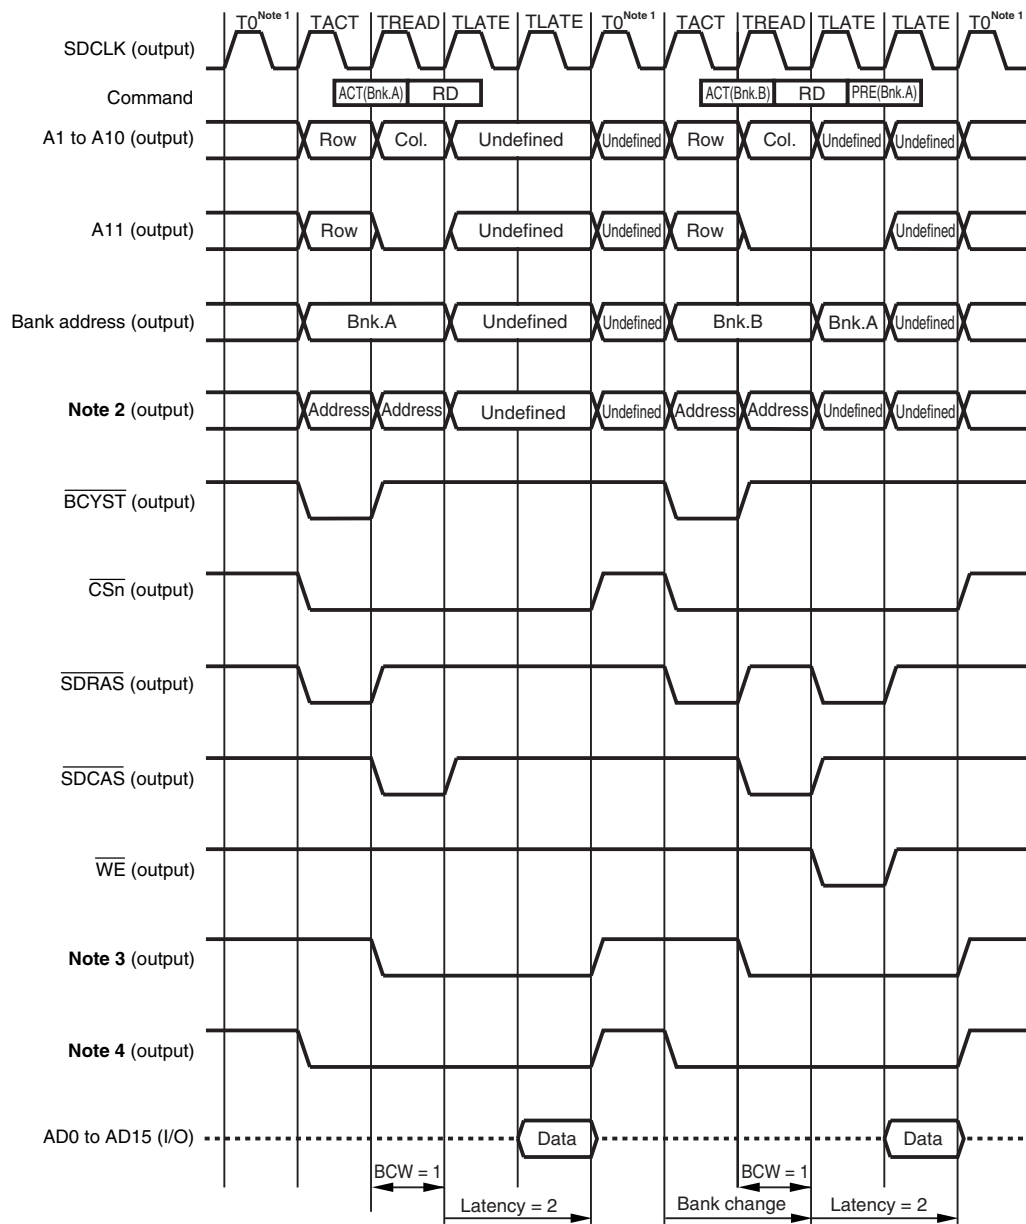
T0$^{Note 1}$ TACT TREAD TLATE TLATE T0$^{Note 1}$ TACT TREAD TLATE TLATE T0$^{Note 1}$

SDCLK (output)

Command ACT(Bnk.A) RD ACT(Bnk.B) RD PRE(Bnk.A)

A1 to A10 (output) Row Col. Undefined Undefined Row Col. Undefined Undefined

A11 (output) Row Undefined Undefined Row Undefined

Bank address (output) Bnk.A Undefined Undefined Bnk.B Bnk.A Undefined

**Note 2** (output) Address Address Undefined Undefined Address Address Undefined Undefined

$\overline{BCYST}$ (output)

$\overline{CSn}$ (output)

$\overline{SDRAS}$ (output)

$\overline{SDCAS}$ (output)

$\overline{WE}$ (output)

**Note 3** (output)

**Note 4** (output)

AD0 to AD15 (I/O) Data Data

BCW = 1 BCW = 1

Latency = 2 Bank change Latency = 2